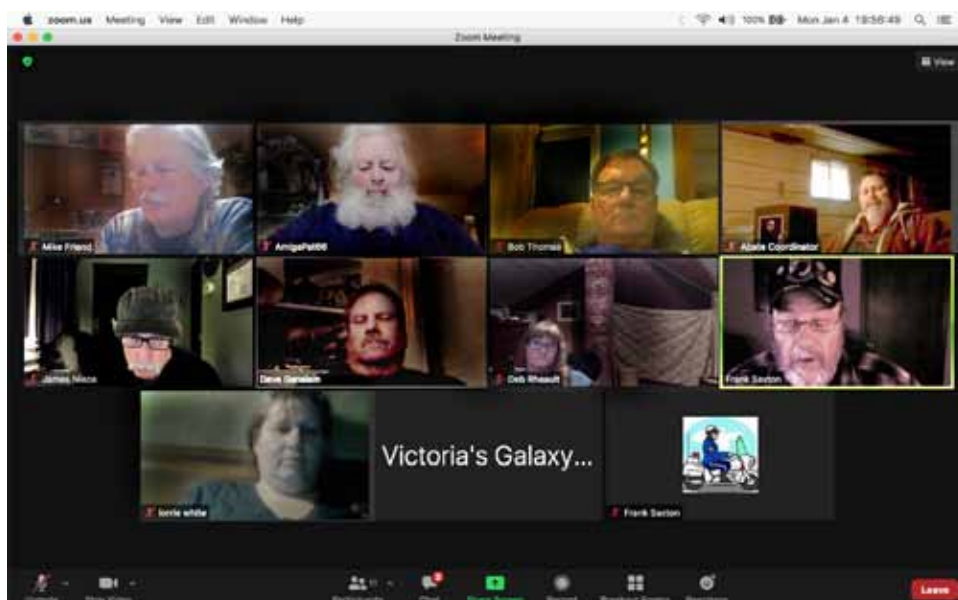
zoom.us Meeting View Edit Window Help

100% Mon Jan 4 19:58:49

Zoom Meeting

View

Mike Friend

AmigaPal66

Bob Thomas

Alaska Coordinator

James Mace

Dave Danielson

Deb Rheault

Frank Sexton

lorrie white

Victoria's Galaxy...

Frank Sexton

Leave